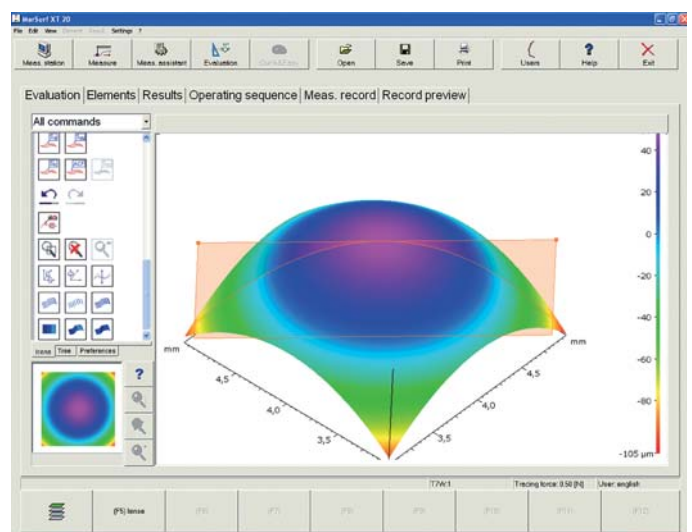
MarSurf XT 20
File Edit View Element Result Settings ?

Meas. station | Measure | Meas. assistant | Evaluation | QuickMZcy | Open | Save | Print | Users | Help | Exit

Evaluation | Elements | Results | Operating sequence | Meas. record | Record preview

All commands

Icons | Tree | Preferences

?

mm
4,5
4,0
3,5
mm
4,5
4,0
3,5

40
20
0
-20
-40
-60
-80
-105 µm

T7W:1 | Tracing force: 0.50 [N] | User: english

(F5) lense | (F6) | (F7) | (F8) | (F9) | (F10) | (F11) | (F12)